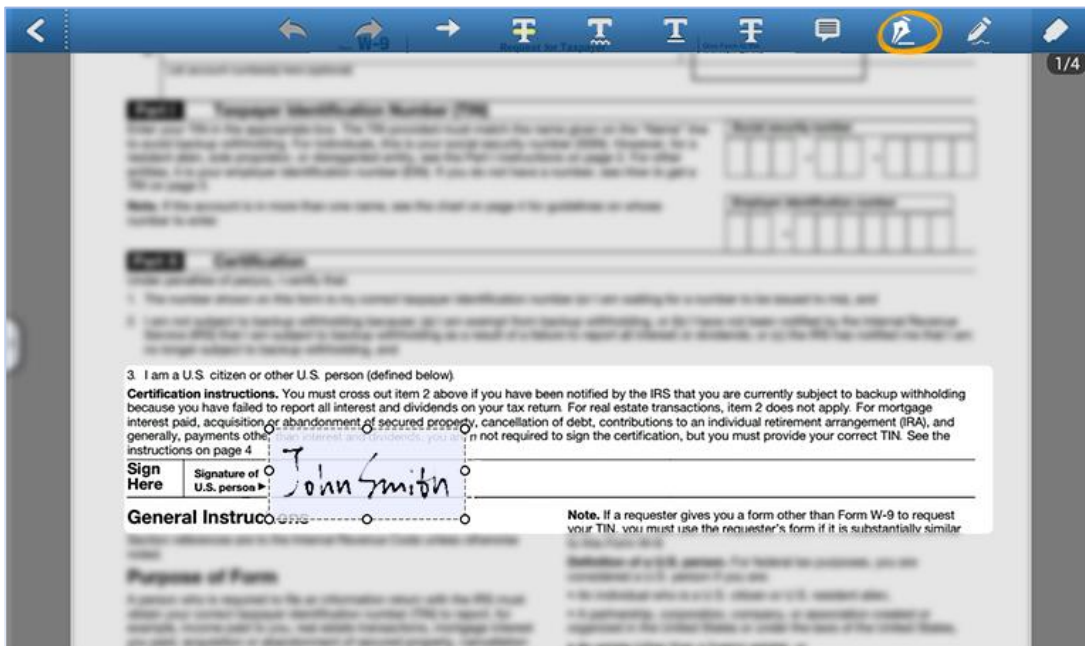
1/4

3. I am a U.S. citizen or other U.S. person (defined below).

Certification instructions. You must cross out item 2 above if you have been notified by the IRS that you are currently subject to backup withholding because you have failed to report all interest and dividends on your tax return. For real estate transactions, item 2 does not apply. For mortgage interest paid, acquisition or abandonment of secured property, cancellation of debt, contributions to an individual retirement arrangement (IRA), and generally, payments othe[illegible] n not required to sign the certification, but you must provide your correct TIN. See the instructions on page 4

Sign Here | Signature of U.S. person ▸ John Smith

General Instruc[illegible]

Note. If a requester gives you a form other than Form W-9 to request your TIN, you must use the requester's form if it is substantially similar